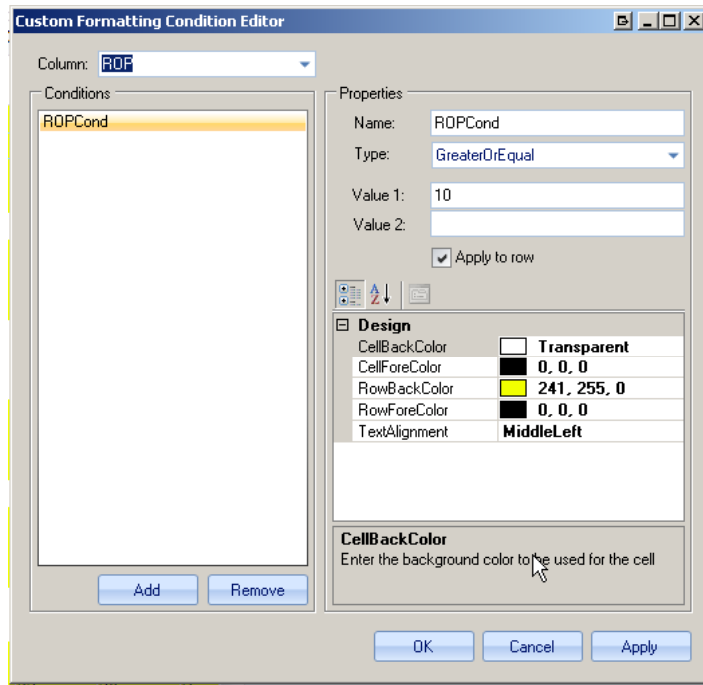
Custom Formatting Condition Editor

Column: ROP

Conditions

ROPCond

Add Remove

Properties

Name: ROPCond

Type: GreaterOrEqual

Value 1: 10

Value 2:

Apply to row

| Design | |
|---|---|
| CellBackColor | Transparent |
| CellForeColor | 0, 0, 0 |
| RowBackColor | 241, 255, 0 |
| RowForeColor | 0, 0, 0 |
| TextAlignment | MiddleLeft |

CellBackColor
Enter the background color to be used for the cell

OK Cancel Apply